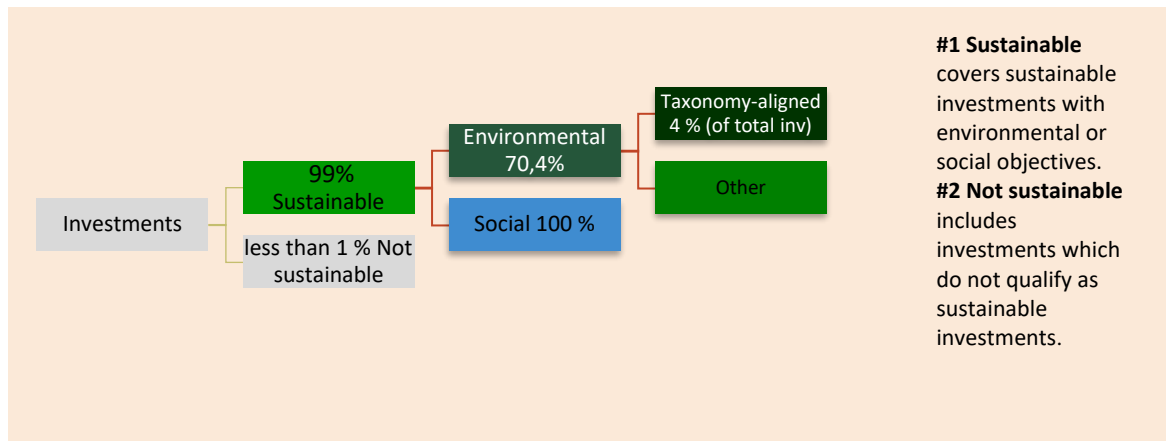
Investments

99%
Sustainable

less than 1 % Not sustainable

Environmental
70,4%

Social 100 %

Taxonomy-aligned
4 % (of total inv)

Other

**#1 Sustainable** covers sustainable investments with environmental or social objectives.
**#2 Not sustainable** includes investments which do not qualify as sustainable investments.